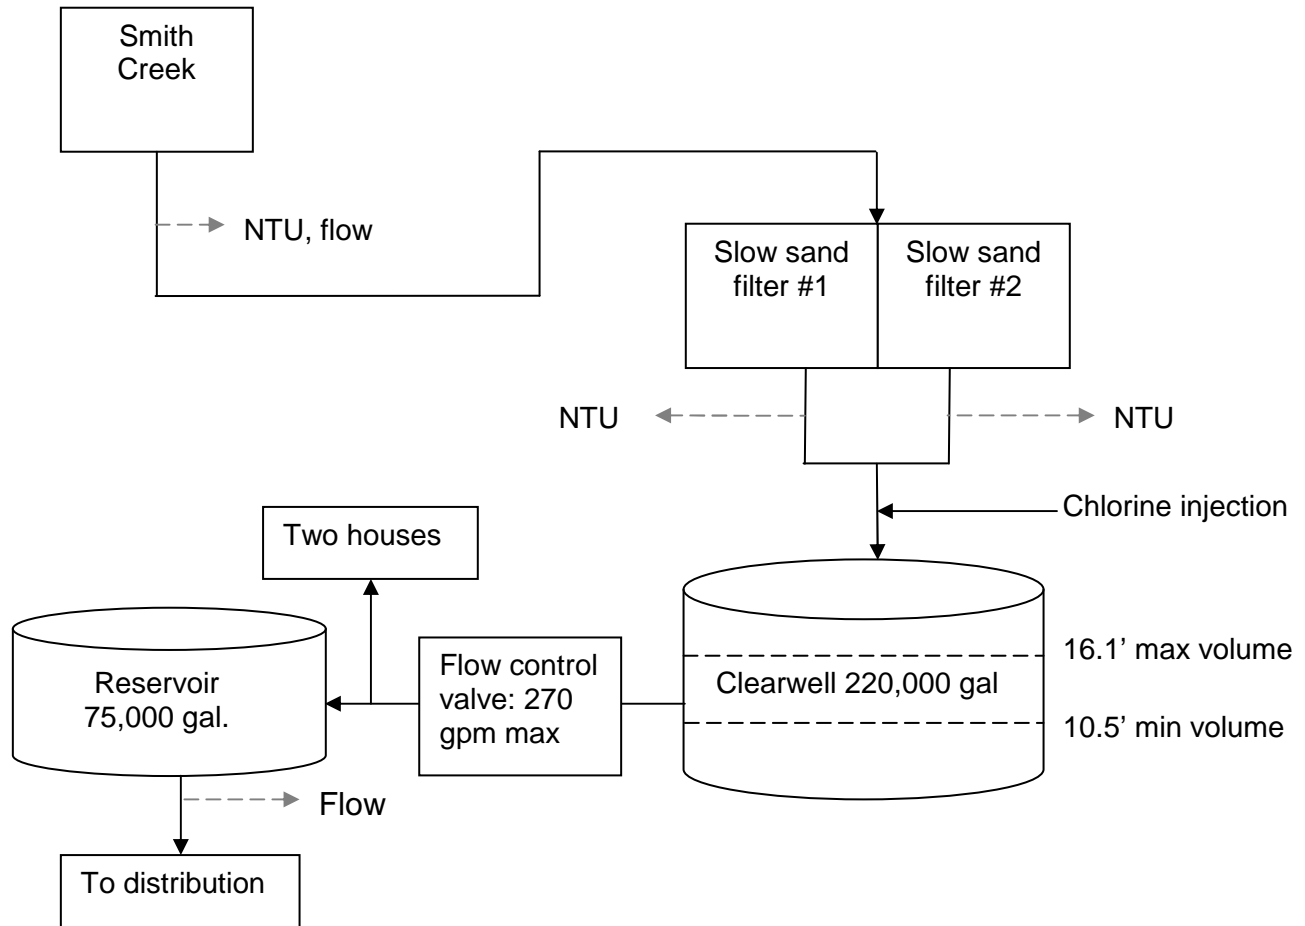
Smith Creek

NTU, flow

Slow sand filter #1

Slow sand filter #2

NTU

NTU

Chlorine injection

Two houses

Reservoir 75,000 gal.

Flow control valve: 270 gpm max

Clearwell 220,000 gal

16.1' max volume

10.5' min volume

Flow

To distribution